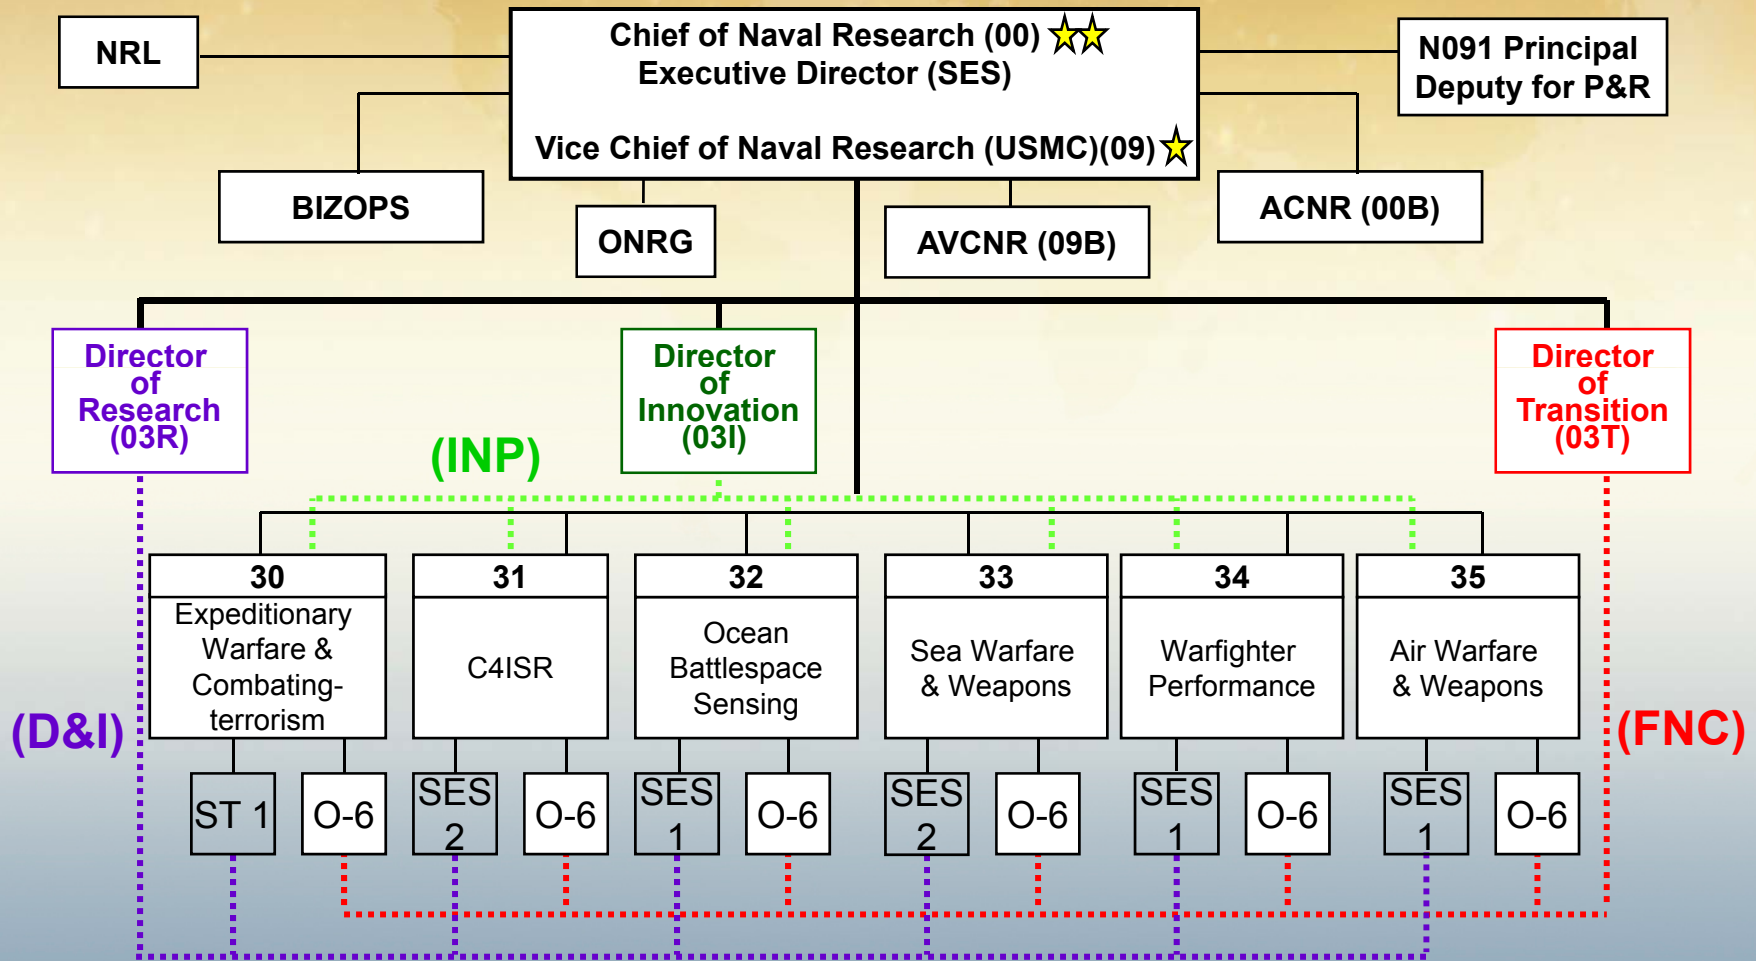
NRL

Chief of Naval Research (00)
Executive Director (SES)

Vice Chief of Naval Research (USMC)(09)

N091 Principal Deputy for P&R

BIZOPS

ONRG

AVCNR (09B)

ACNR (00B)

Director of Research (03R)

Director of Innovation (03I)

Director of Transition (03T)

(INP)

(D&I)

(FNC)

30
Expeditionary Warfare & Combating-terrorism

31
C4ISR

32
Ocean Battlespace Sensing

33
Sea Warfare & Weapons

34
Warfighter Performance

35
Air Warfare & Weapons

ST 1
O-6
SES 2
O-6
SES 1
O-6
SES 2
O-6
SES 1
O-6
SES 1
O-6